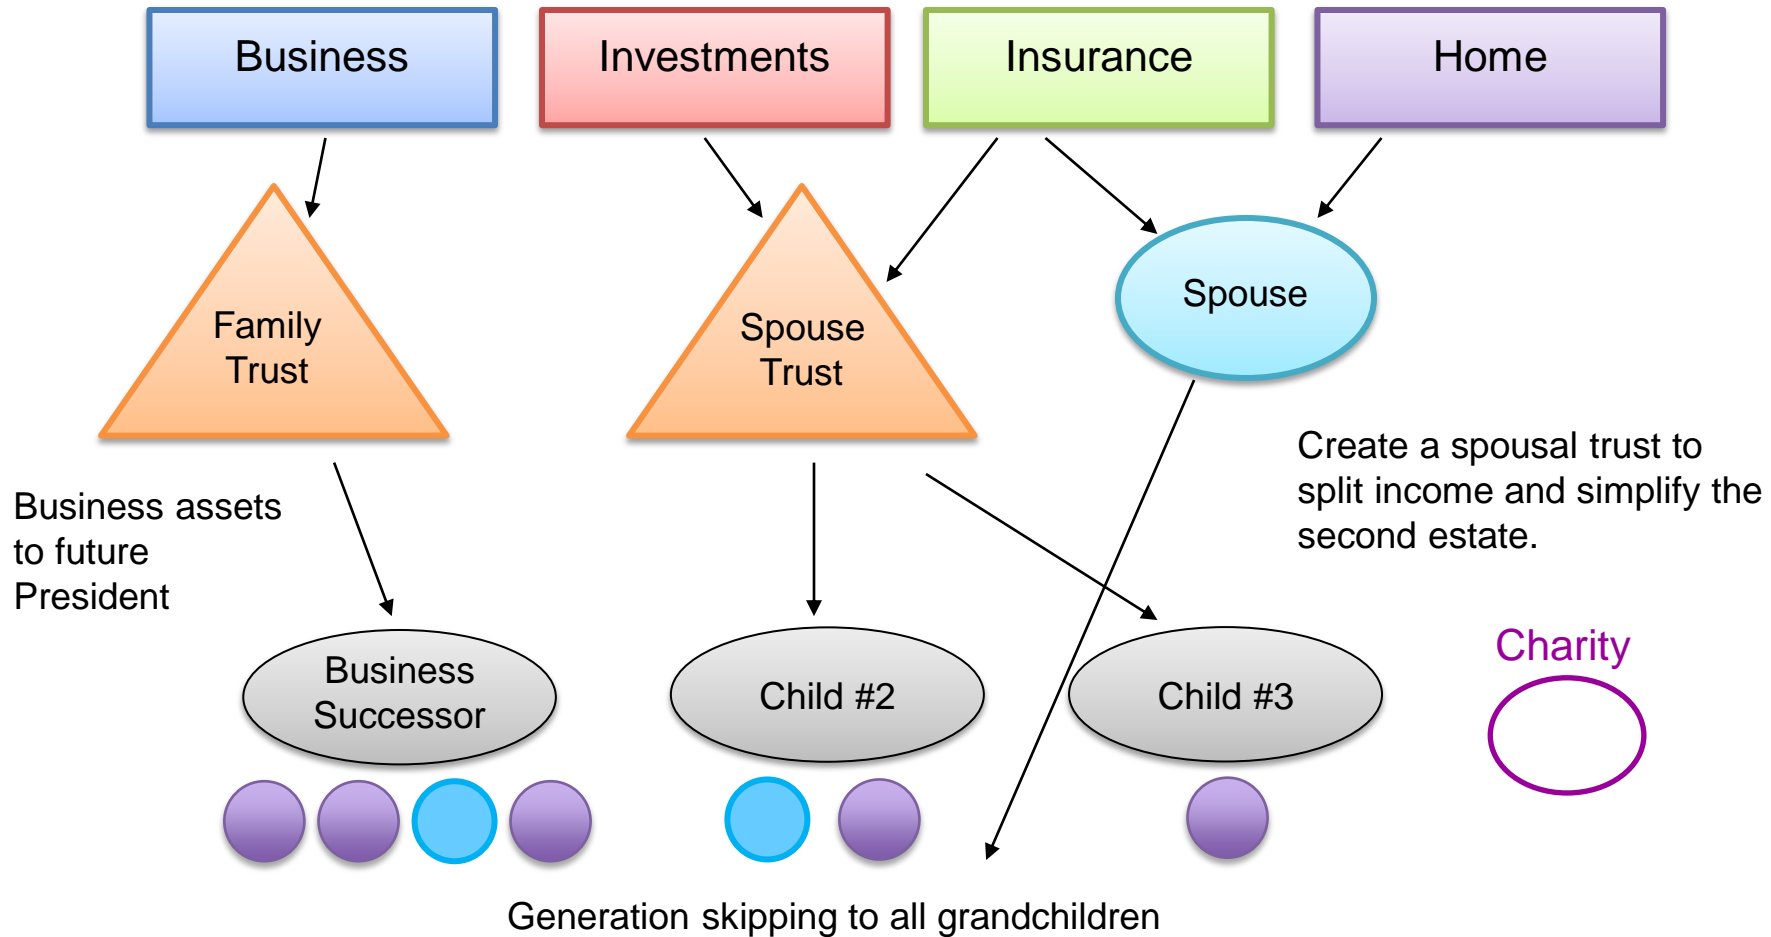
Business

Investments

Insurance

Home

Family Trust

Spouse Trust

Spouse

Create a spousal trust to split income and simplify the second estate.

Business assets to future President

Business Successor

Child #2

Child #3

Charity

Generation skipping to all grandchildren